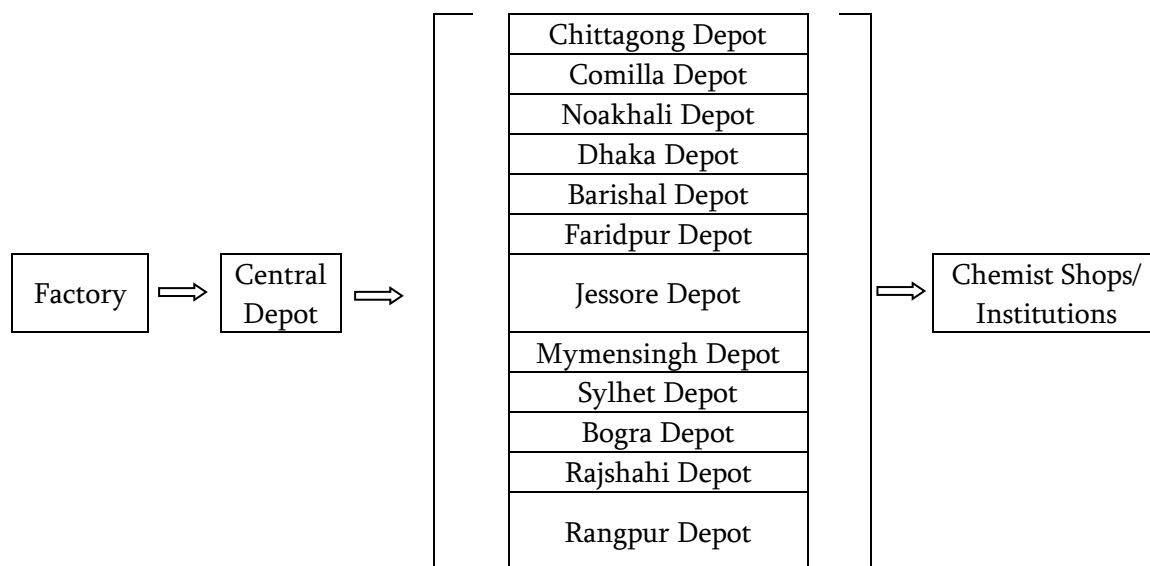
Factory

Central Depot

Chittagong Depot
Comilla Depot
Noakhali Depot
Dhaka Depot
Barishal Depot
Faridpur Depot
Jessore Depot
Mymensingh Depot
Sylhet Depot
Bogra Depot
Rajshahi Depot
Rangpur Depot

Chemist Shops/ Institutions